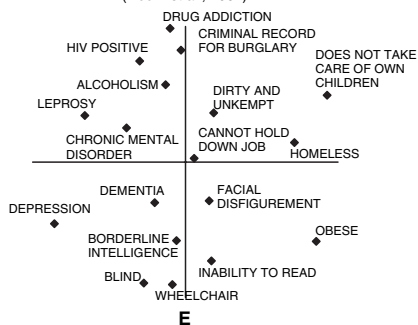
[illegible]
DRUG ADDICTION
CRIMINAL RECORD FOR BURGLARY
HIV POSITIVE
DOES NOT TAKE CARE OF OWN CHILDREN
ALCOHOLISM
DIRTY AND UNKEMPT
LEPROSY
CHRONIC MENTAL DISORDER
CANNOT HOLD DOWN JOB
HOMELESS
DEMENTIA
FACIAL DISFIGUREMENT
DEPRESSION
BORDERLINE INTELLIGENCE
OBESE
BLIND
INABILITY TO READ
WHEELCHAIR
E